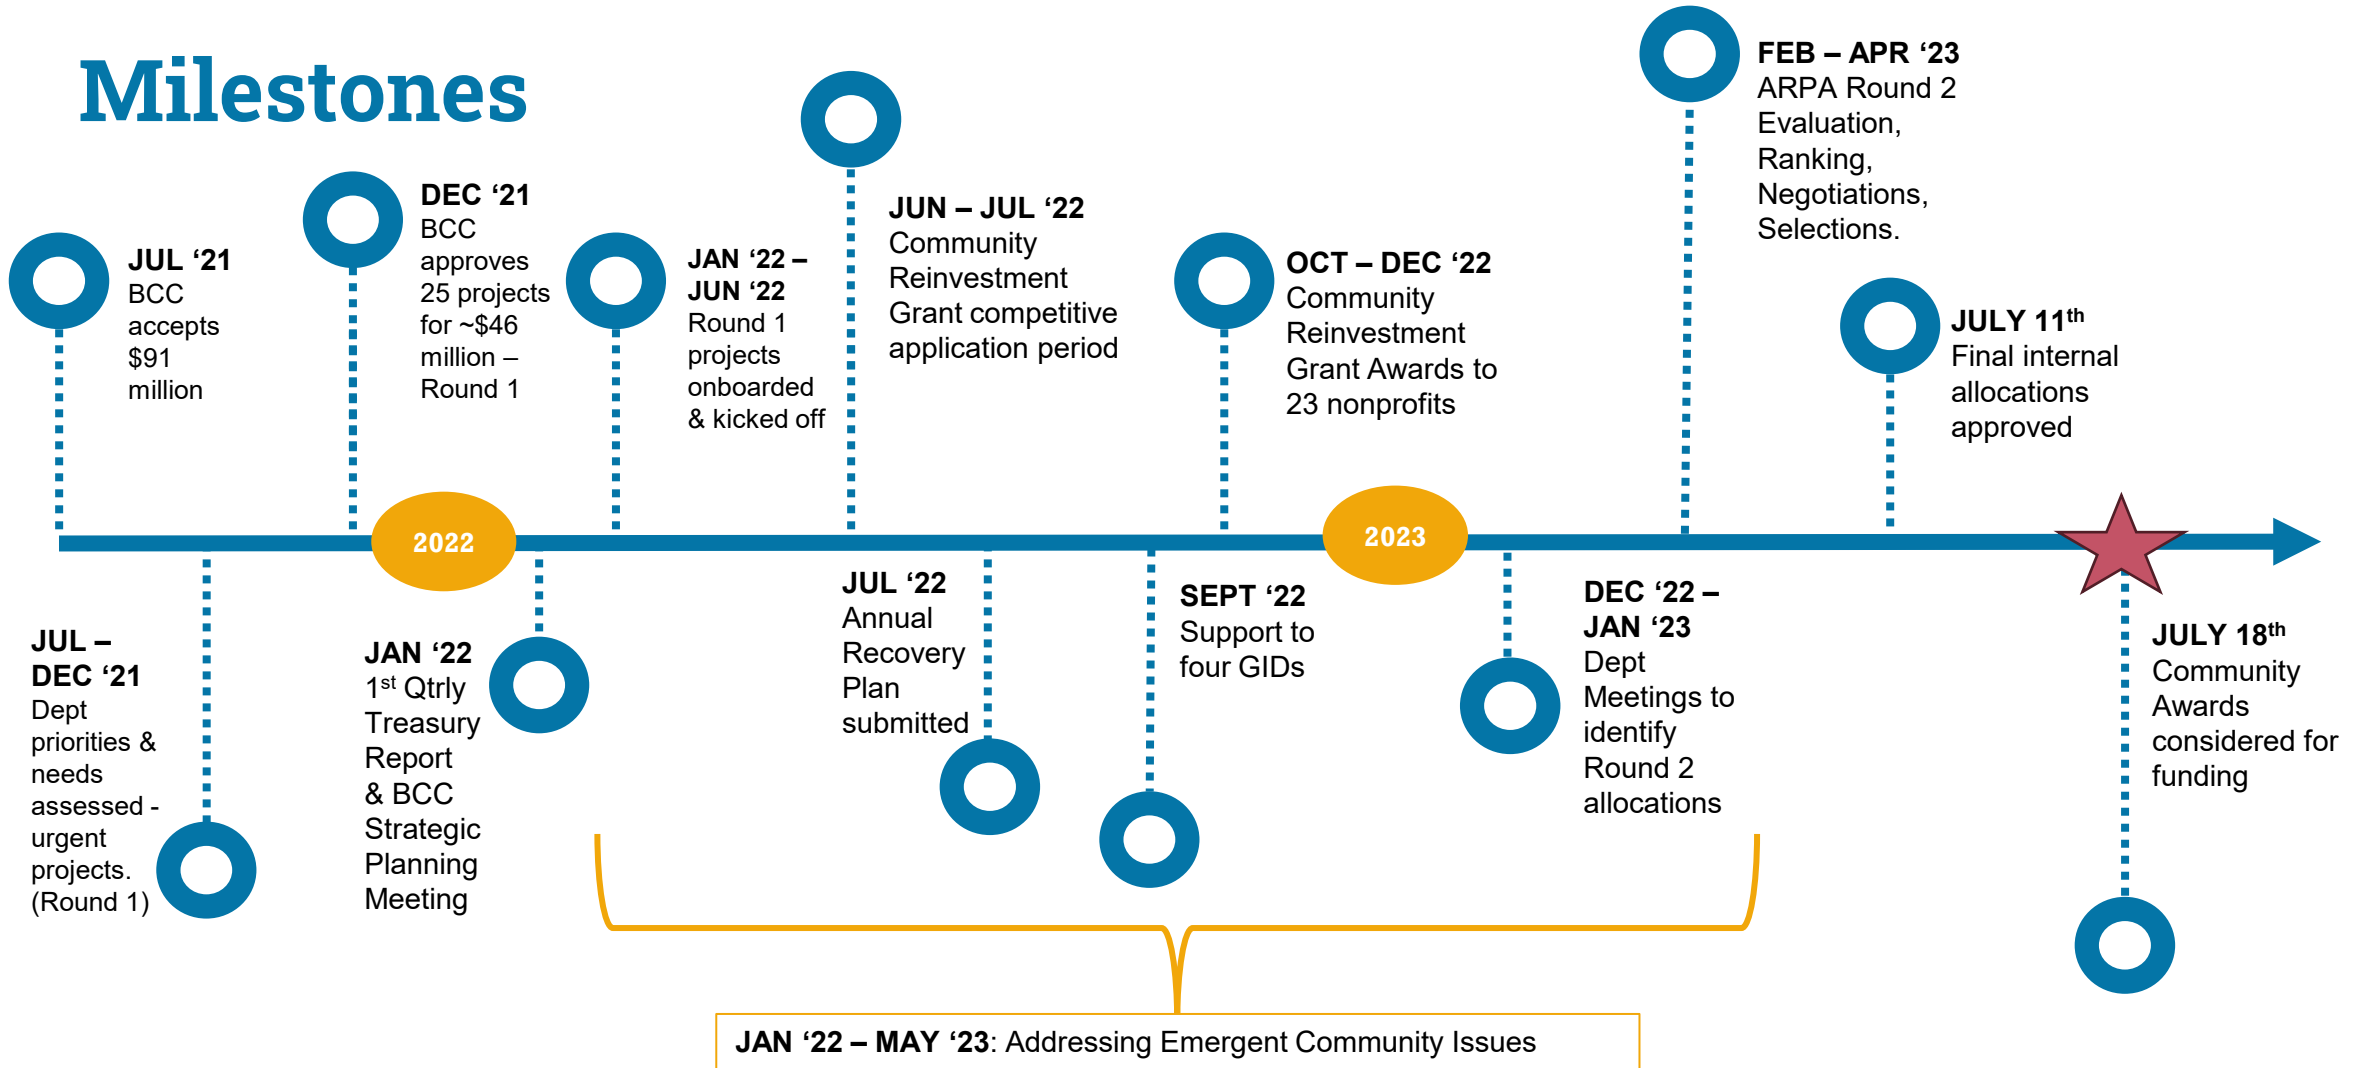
Milestones

JUL '21
BCC accepts $91 million

DEC '21
BCC approves 25 projects for ~$46 million – Round 1

JAN '22 – JUN '22
Round 1 projects onboarded & kicked off

JUN – JUL '22
Community Reinvestment Grant competitive application period

OCT – DEC '22
Community Reinvestment Grant Awards to 23 nonprofits

FEB – APR '23
ARPA Round 2 Evaluation, Ranking, Negotiations, Selections.

JULY 11$^{th}$
Final internal allocations approved

2022

2023

JUL – DEC '21
Dept priorities & needs assessed - urgent projects. (Round 1)

JAN '22
1$^{st}$ Qtrly Treasury Report & BCC Strategic Planning Meeting

JUL '22
Annual Recovery Plan submitted

SEPT '22
Support to four GIDs

DEC '22 – JAN '23
Dept Meetings to identify Round 2 allocations

JULY 18$^{th}$
Community Awards considered for funding

JAN '22 – MAY '23: Addressing Emergent Community Issues